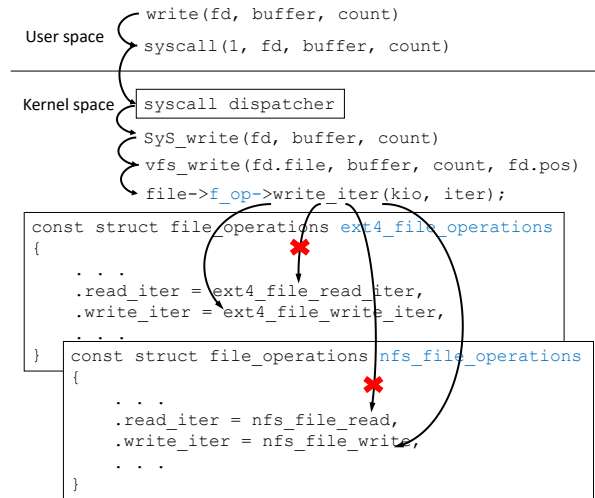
User space

write(fd, buffer, count)

syscall(1, fd, buffer, count)

Kernel space

syscall dispatcher

SyS_write(fd, buffer, count)

vfs_write(fd.file, buffer, count, fd.pos)

file->f_op->write_iter(kio, iter);

const struct file_operations ext4_file_operations
{
. . .
.read_iter = ext4_file_read_iter,
.write_iter = ext4_file_write_iter,
. . .
}

const struct file_operations nfs_file_operations
{
. . .
.read_iter = nfs_file_read,
.write_iter = nfs_file_write,
. . .
}